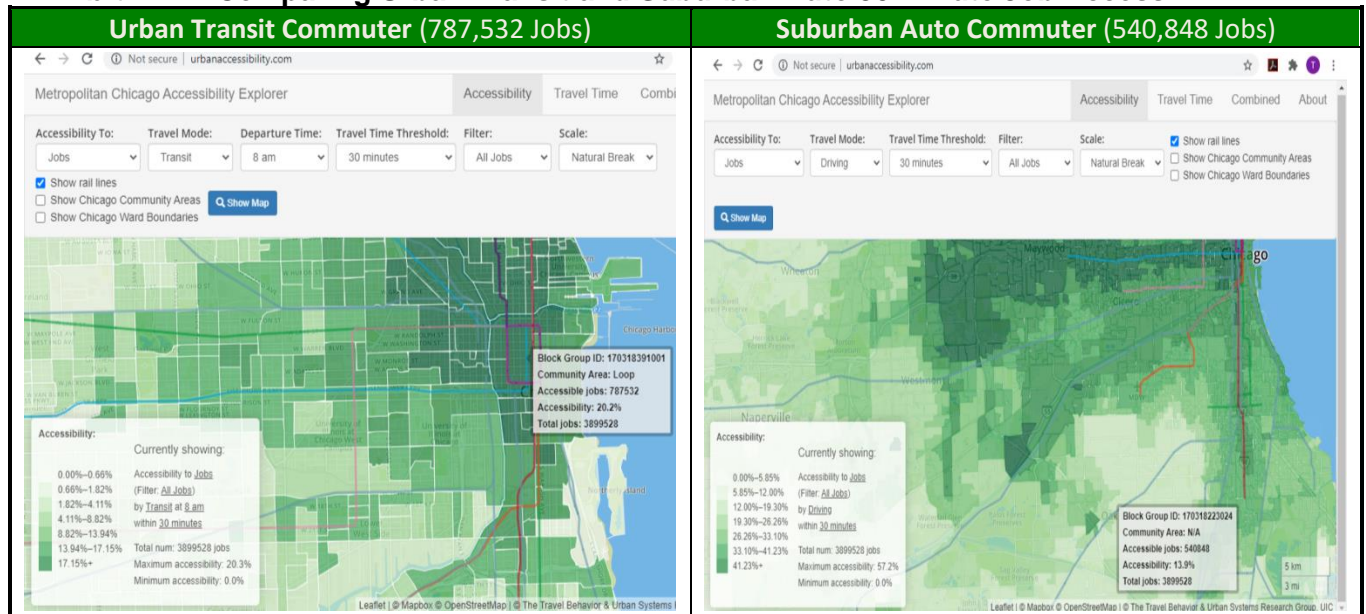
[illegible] Comparing Urban Transit and Suburban Auto Commuter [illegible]

| **Urban Transit Commuter** (787,532 Jobs) | **Suburban Auto Commuter** (540,848 Jobs) |
|---|---|
| | |

← → C ⓘ Not secure | urbanaccessibility.com ☆

Metropolitan Chicago Accessibility Explorer

Accessibility Travel Time Combi

Accessibility To: Jobs

Travel Mode: Transit

Departure Time: 8 am

Travel Time Threshold: 30 minutes

Filter: All Jobs

Scale: Natural Break

Show rail lines

Show Chicago Community Areas

Show Chicago Ward Boundaries

Show Map

Chicago Harbor

Block Group ID: 170318391001
Community Area: Loop
Accessible jobs: 787532
Accessibility: 20.2%
Total jobs: 3899528

Accessibility:

0.00%–0.66%
0.66%–1.82%
1.82%–4.11%
4.11%–8.82%
8.82%–13.94%
13.94%–17.15%
17.15%+

Currently showing:

Accessibility to Jobs
(Filter: All Jobs)
by Transit at 8 am
within 30 minutes

Total num: 3899528 jobs
Maximum accessibility: 20.3%
Minimum accessibility: 0.0%

Leaflet | © Mapbox © OpenStreetMap | © The Travel Behavior & Urban Systems

← → C ⓘ Not secure | urbanaccessibility.com

Metropolitan Chicago Accessibility Explorer

Accessibility Travel Time Combined About

Accessibility To: Jobs

Travel Mode: Driving

Travel Time Threshold: 30 minutes

Filter: All Jobs

Scale: Natural Break

Show rail lines

Show Chicago Community Areas

Show Chicago Ward Boundaries

Show Map

Chicago

Wheaton

Naperville

Accessibility:

0.00%–5.85%
5.85%–12.00%
12.00%–19.30%
19.30%–26.26%
26.26%–33.10%
33.10%–41.23%
41.23%+

Currently showing:

Accessibility to Jobs
(Filter: All Jobs)
by Driving
within 30 minutes

Total num: 3899528 jobs
Maximum accessibility: 57.2%
Minimum accessibility: 0.0%

Block Group ID: 170318223024
Community Area: N/A
Accessible jobs: 540848
Accessibility: 13.9%
Total jobs: 3899528

5 km
3 mi

Leaflet | © Mapbox © OpenStreetMap | © The Travel Behavior & Urban Systems Research Group, UIC